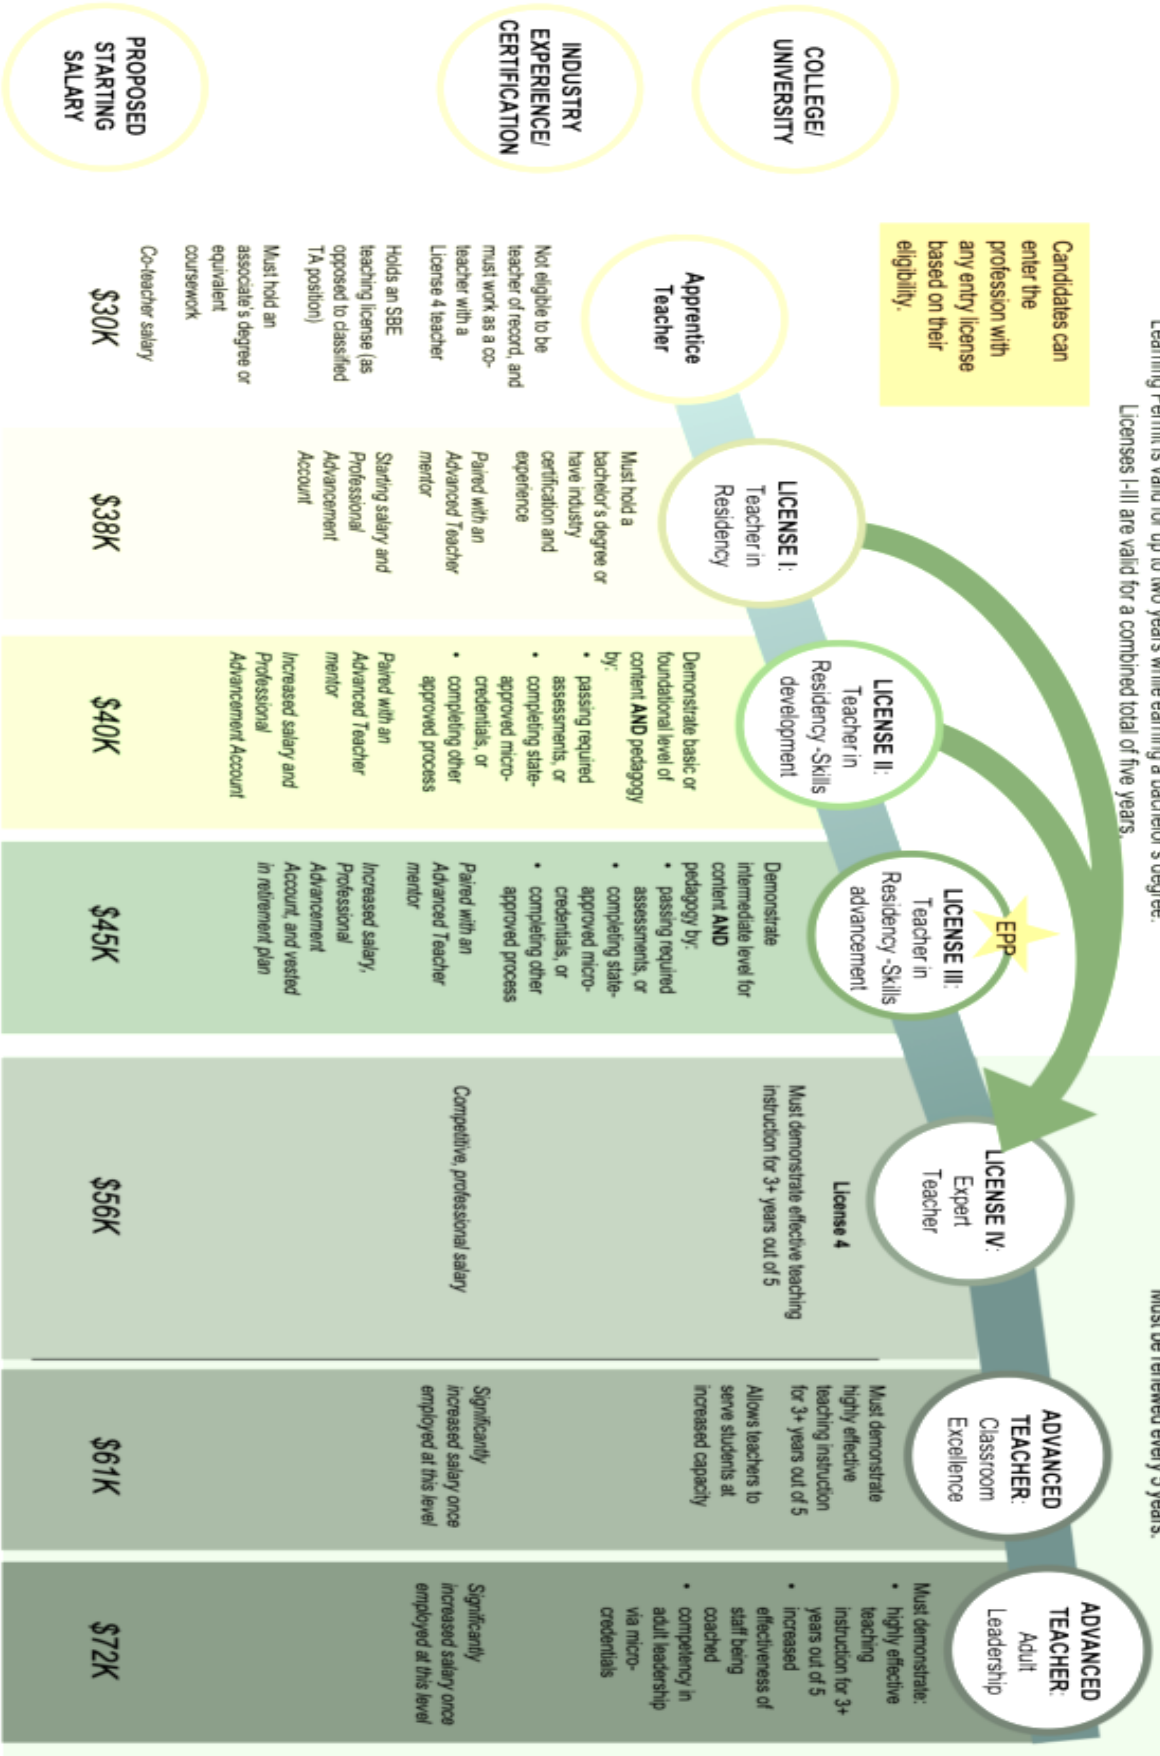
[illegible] is valid for up to two years while earning a bachelor's degree.
Licenses I-III are valid for a combined total of five years.

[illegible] be renewed every 5 years.

COLLEGE/ UNIVERSITY

INDUSTRY EXPERIENCE/ CERTIFICATION

PROPOSED STARTING SALARY

Candidates can enter the profession with any entry license based on their eligibility.

Apprentice Teacher

Not eligible to be teacher of record, and must work as a co-teacher with a License 4 teacher

Holds an SBE teaching license (as opposed to classified TA position)

Must hold an associate's degree or equivalent coursework

Co-teacher salary

$30K

LICENSE I: Teacher in Residency

Must hold a bachelor's degree or have industry certification and experience

Paired with an Advanced Teacher mentor

Starting salary and Professional Advancement Account

$38K

LICENSE II: Teacher in Residency -Skills development

Demonstrate basic or foundational level of content AND pedagogy by:
• passing required assessments, or
• completing state-approved micro-credentials, or
• completing other approved process

Paired with an Advanced Teacher mentor

Increased salary and Professional Advancement Account

$40K

LICENSE III: Teacher in Residency -Skills advancement

EPP

Demonstrate intermediate level for content AND pedagogy by:
• passing required assessments, or
• completing state-approved micro-credentials, or
• completing other approved process

Paired with an Advanced Teacher mentor

Increased salary, Professional Advancement Account, and vested in retirement plan

$45K

LICENSE IV: Expert Teacher

License 4

Must demonstrate effective teaching instruction for 3+ years out of 5

Competitive, professional salary

$56K

ADVANCED TEACHER: Classroom Excellence

Must demonstrate highly effective teaching instruction for 3+ years out of 5

Allows teachers to serve students at increased capacity

Significantly increased salary once employed at this level

$61K

ADVANCED TEACHER: Adult Leadership

Must demonstrate:
• highly effective teaching instruction for 3+ years out of 5
• increased effectiveness of staff being coached
• competency in adult leadership via micro-credentials

Significantly increased salary once employed at this level

$72K